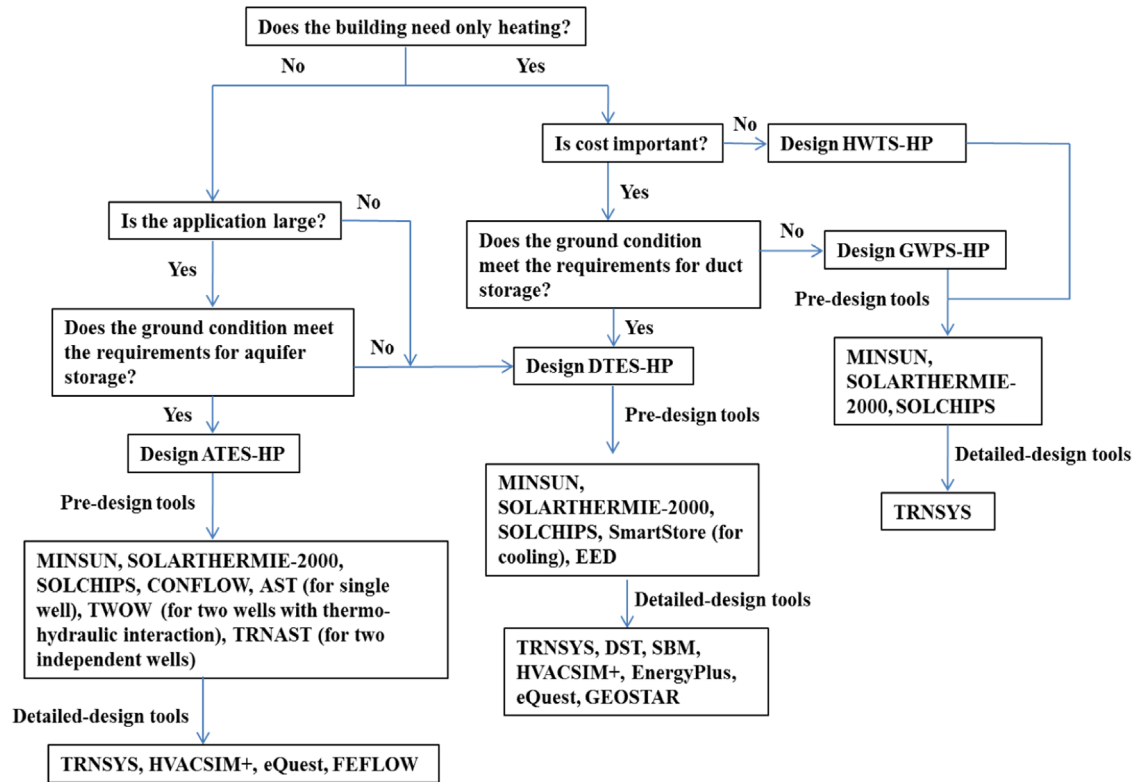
Does the building need only heating?

No

Yes

Is cost important?

No

Design HWTS-HP

Yes

Is the application large?

No

Yes

Does the ground condition meet the requirements for duct storage?

No

Design GWPS-HP

Pre-design tools

Yes

Does the ground condition meet the requirements for aquifer storage?

No

Design DTES-HP

MINSUN, SOLARTHERMIE-2000, SOLCHIPS

Yes

Pre-design tools

Design ATES-HP

Detailed-design tools

Pre-design tools

MINSUN, SOLARTHERMIE-2000, SOLCHIPS, SmartStore (for cooling), EED

TRNSYS

MINSUN, SOLARTHERMIE-2000, SOLCHIPS, CONFLOW, AST (for single well), TWOW (for two wells with thermo-hydraulic interaction), TRNAST (for two independent wells)

Detailed-design tools

TRNSYS, DST, SBM, HVACSIM+, EnergyPlus, eQuest, GEOSTAR

Detailed-design tools

TRNSYS, HVACSIM+, eQuest, FEFLOW